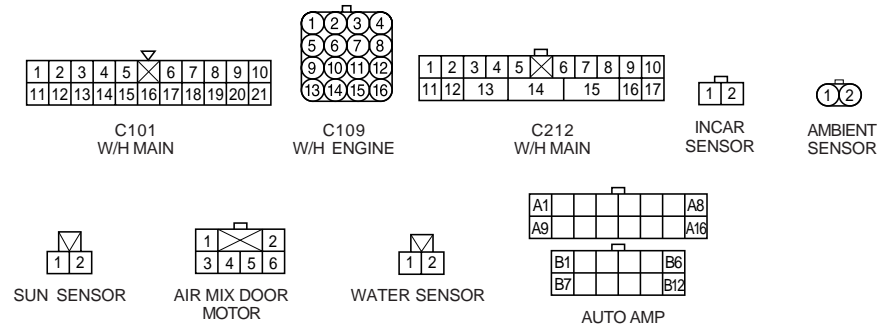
1 2 3 4 5 6 7 8 9 10
11 12 13 14 15 16 17 18 19 20 21

C101
W/H MAIN

1 2 3 4
5 6 7 8
9 10 11 12
13 14 15 16

C109
W/H ENGINE

1 2 3 4 5 6 7 8 9 10
11 12 13 14 15 16 17

C212
W/H MAIN

1 2

INCAR
SENSOR

1 2

AMBIENT
SENSOR

1 2

SUN SENSOR

1 2
3 4 5 6

AIR MIX DOOR
MOTOR

1 2

WATER SENSOR

A1 A8
A9 A16

B1 B6
B7 B12

AUTO AMP